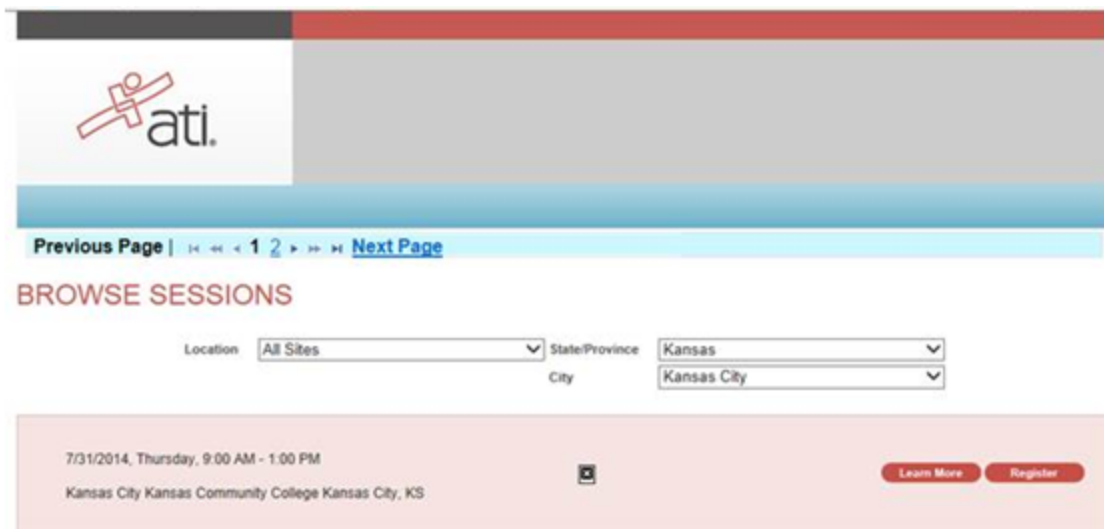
ati.

Previous Page | ⏮ ⏪ ◀ 1 2 ▶ ⏩ ⏭ Next Page

BROWSE SESSIONS

Location All Sites State/Province Kansas
City Kansas City

7/31/2014, Thursday, 9:00 AM - 1:00 PM

Kansas City Kansas Community College Kansas City, KS

Learn More Register